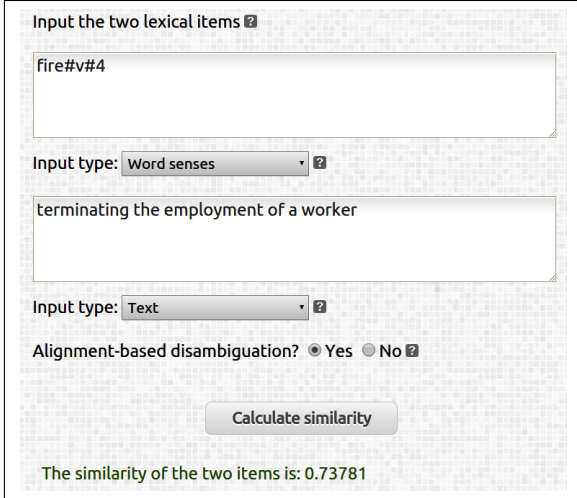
Input the two lexical items ?

fire#v#4

Input type: Word senses ?

terminating the employment of a worker

Input type: Text ?

Alignment-based disambiguation? Yes No ?

Calculate similarity

The similarity of the two items is: 0.73781